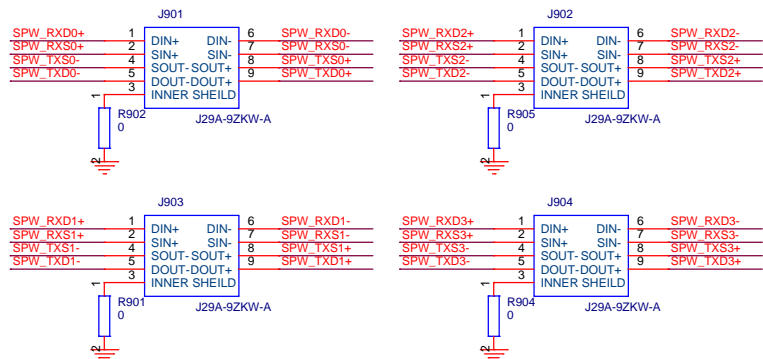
J901
SPW_RXD0+ 1 DIN+ DIN- 6 SPW_RXD0-
SPW_RXS0+ 2 SIN+ SIN- 7 SPW_RXS0-
SPW_TXS0- 4 SOUT- SOUT+ 8 SPW_TXS0+
SPW_TXD0- 5 DOUT- DOUT+ 9 SPW_TXD0+
3 INNER SHEILD
1
R902
0
2
J29A-9ZKW-A

J902
SPW_RXD2+ 1 DIN+ DIN- 6 SPW_RXD2-
SPW_RXS2+ 2 SIN+ SIN- 7 SPW_RXS2-
SPW_TXS2- 4 SOUT- SOUT+ 8 SPW_TXS2+
SPW_TXD2- 5 DOUT- DOUT+ 9 SPW_TXD2+
3 INNER SHEILD
1
R905
0
2
J29A-9ZKW-A

J903
SPW_RXD1+ 1 DIN+ DIN- 6 SPW_RXD1-
SPW_RXS1+ 2 SIN+ SIN- 7 SPW_RXS1-
SPW_TXS1- 4 SOUT- SOUT+ 8 SPW_TXS1+
SPW_TXD1- 5 DOUT- DOUT+ 9 SPW_TXD1+
3 INNER SHEILD
1
R901
0
2
J29A-9ZKW-A

J904
SPW_RXD3+ 1 DIN+ DIN- 6 SPW_RXD3-
SPW_RXS3+ 2 SIN+ SIN- 7 SPW_RXS3-
SPW_TXS3- 4 SOUT- SOUT+ 8 SPW_TXS3+
SPW_TXD3- 5 DOUT- DOUT+ 9 SPW_TXD3+
3 INNER SHEILD
1
R904
0
2
J29A-9ZKW-A